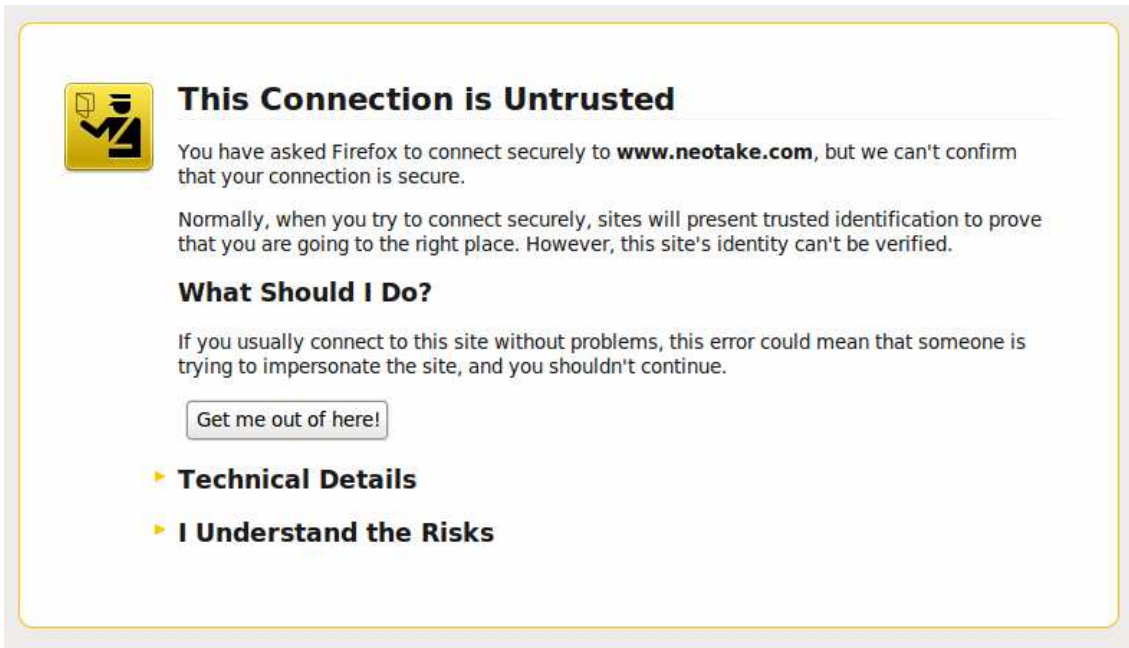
This Connection is Untrusted

You have asked Firefox to connect securely to **www.neotake.com**, but we can't confirm that your connection is secure.

Normally, when you try to connect securely, sites will present trusted identification to prove that you are going to the right place. However, this site's identity can't be verified.

What Should I Do?

If you usually connect to this site without problems, this error could mean that someone is trying to impersonate the site, and you shouldn't continue.

Get me out of here!

Technical Details

I Understand the Risks